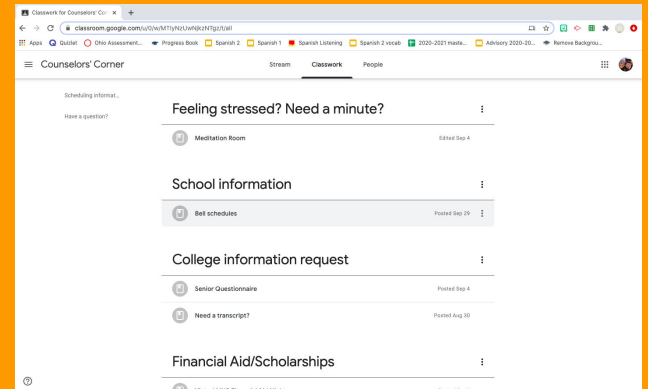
Classwork for Counselors' Cor ×
+
classroom.google.com/u/0/w/MTIyNzUwNjkzNTgz/t/all

Apps Quizlet Ohio Assessment... Progress Book Spanish 2 Spanish 1 Spanish Listening Spanish 2 vocab 2020-2021 maste... Advisory 2020-20... Remove Backgrou...

Counselors' Corner
Stream Classwork People

Scheduling informat...
Have a question?

Feeling stressed? Need a minute?
Meditation Room Edited Sep 4

School information
Bell schedules Posted Sep 29

College information request
Senior Questionnaire Posted Sep 4
Need a transcript? Posted Aug 30

Financial Aid/Scholarships
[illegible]